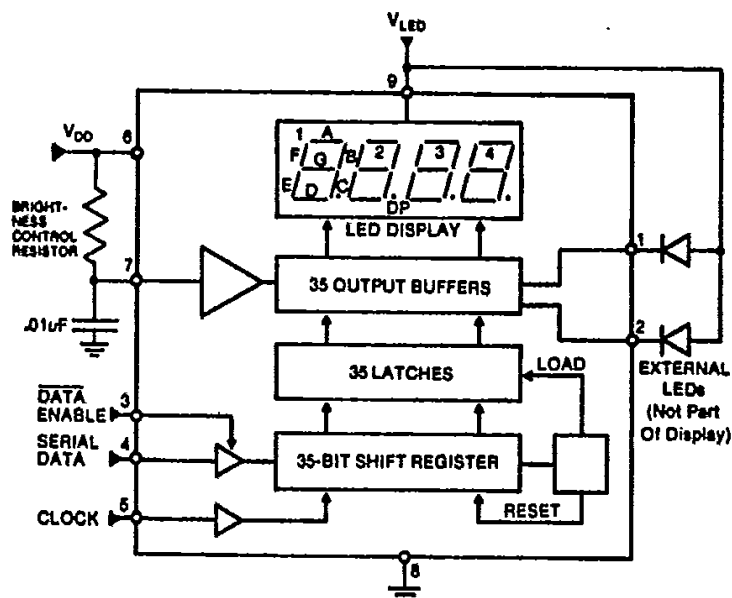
$V_{LED}$

9

$V_{DD}$

6

BRIGHTNESS CONTROL RESISTOR

7

.01uF

1 A

F G B 2 3 4

E D C

DP

LED DISPLAY

35 OUTPUT BUFFERS

35 LATCHES

LOAD

$\overline{DATA}$ ENABLE 3

SERIAL DATA 4

35-BIT SHIFT REGISTER

CLOCK 5

RESET

1

2

EXTERNAL LEDs (Not Part Of Display)

8